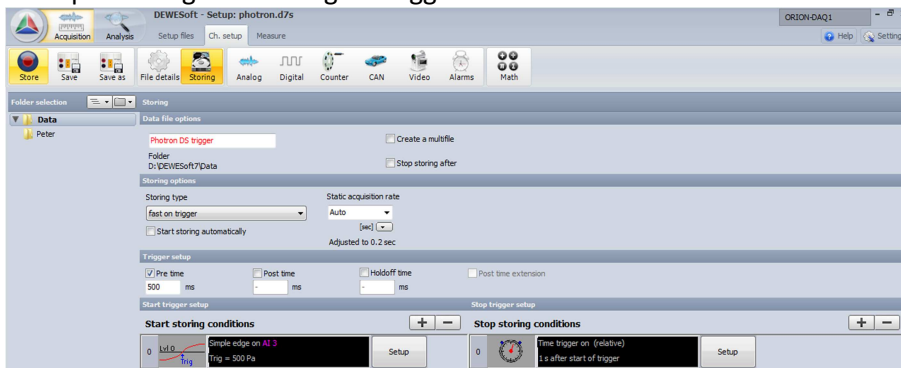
DEWESoft - Setup: photron.d7s

ORION-DAQ1

Acquisition  Analysis  Setup files  Ch. setup  Measure

Help  Setting

Store  Save  Save as  File details  Storing  Analog  Digital  Counter  CAN  Video  Alarms  Math

Folder selection

Data
Peter

Storing

Data file options

Photron DS trigger

Create a multifile

Folder
D:\DEWESoft7\Data

Stop storing after

Storing options

Storing type
fast on trigger

Start storing automatically

Static acquisition rate
Auto
[sec]
Adjusted to 0.2 sec

Trigger setup

Pre time
500 ms

Post time
- ms

Holdoff time
- ms

Post time extension

Start trigger setup

Stop trigger setup

Start storing conditions

Stop storing conditions

0  Lvl 0  Trig  Simple edge on AI 3  Trig = 500 Pa  Setup

0  Time trigger on (relative)  1 s after start of trigger  Setup